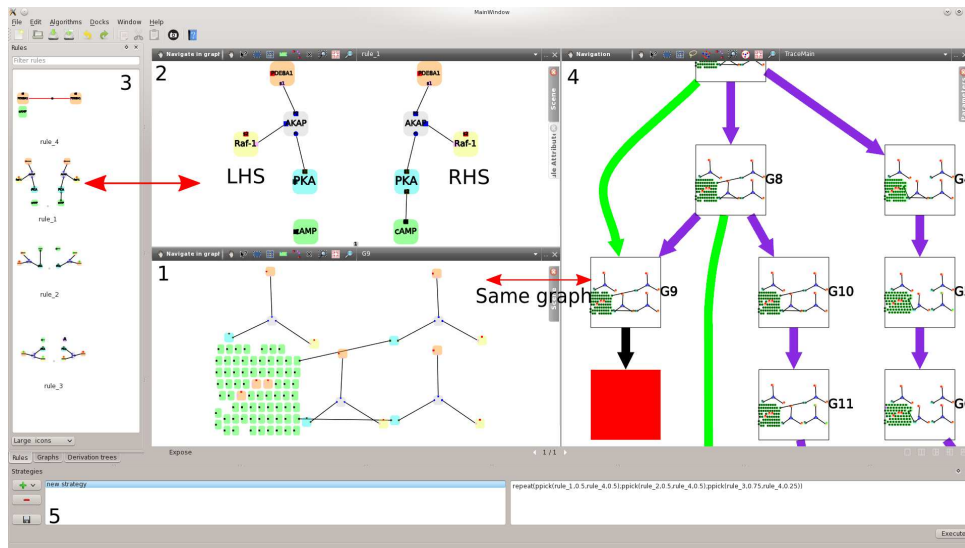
MainWindow

File Edit Algorithms Docks Window Help

Rules

Filter rules

3

rule_4

rule_1

rule_2

rule_3

Large icons

Rules Graphs Derivation trees

2

Navigate in graph rule_1

DEBA1

AKAP

Raf-1

PKA

cAMP

LHS

DEBA1

AKAP

Raf-1

PKA

cAMP

RHS

Scene

Rule Attributes

1

Navigate in graph G9

Same graph

Expose

1 / 1

4

Navigation TraceMain

G8

G9

G10

G11

Strategies

new strategy

5

repeat(ppick(rule_1,0.5,rule_4,0.5);ppick(rule_2,0.5,rule_4,0.5);ppick(rule_3,0.75,rule_4,0.25))

Execute